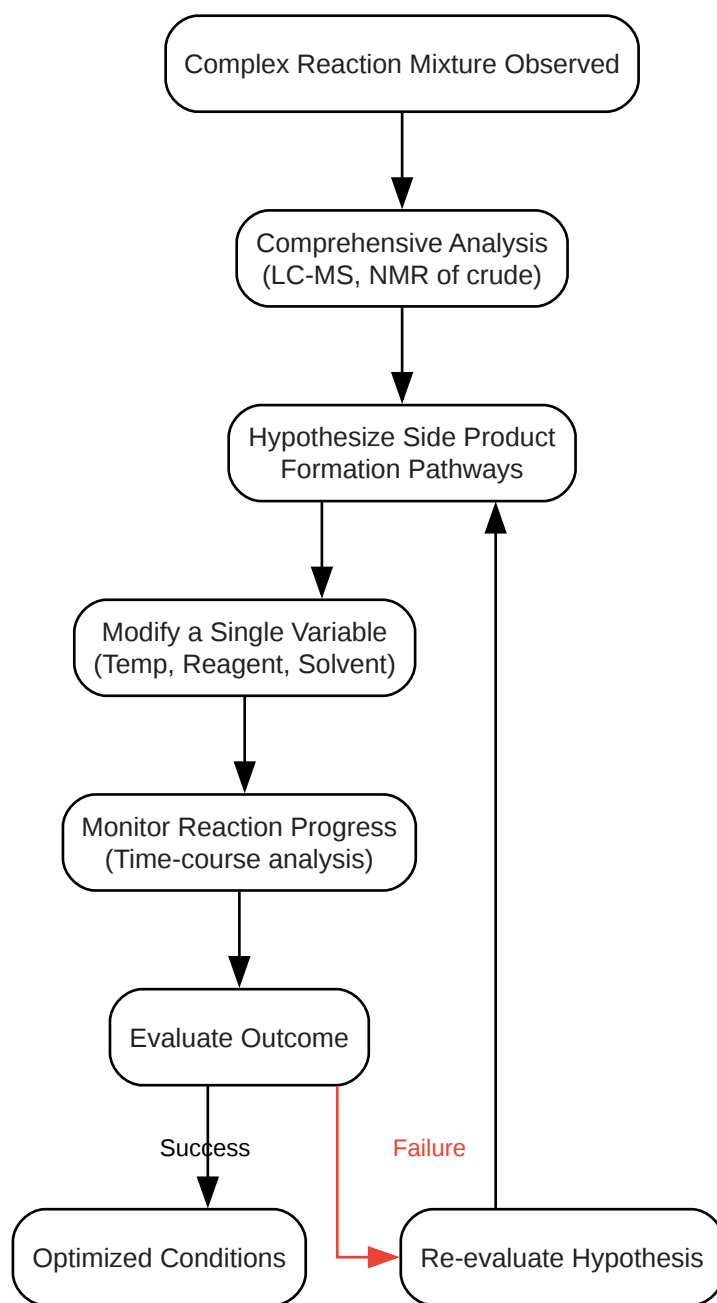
Complex Reaction Mixture Observed

Comprehensive Analysis
(LC-MS, NMR of crude)

Hypothesize Side Product
Formation Pathways

Modify a Single Variable
(Temp, Reagent, Solvent)

Monitor Reaction Progress
(Time-course analysis)

Evaluate Outcome

Success

Failure

Optimized Conditions

Re-evaluate Hypothesis